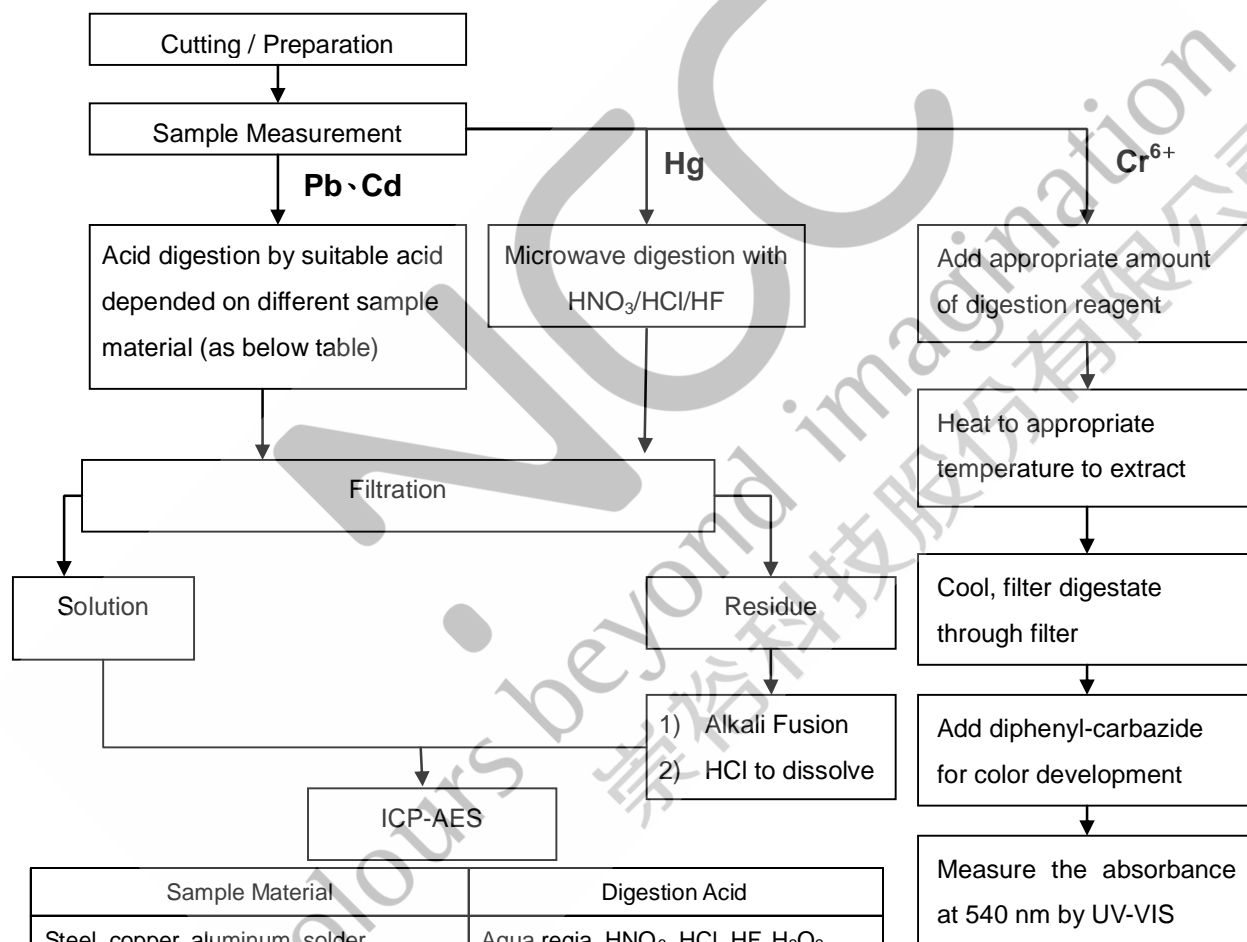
Cutting / Preparation

Sample Measurement

Pb、Cd

Hg

$Cr^{6+}$

Acid digestion by suitable acid depended on different sample material (as below table)

Microwave digestion with $HNO_3$/HCl/HF

Add appropriate amount of digestion reagent

Heat to appropriate temperature to extract

Filtration

Cool, filter digestate through filter

Solution

Residue

1) Alkali Fusion
2) HCl to dissolve

Add diphenyl-carbazide for color development

ICP-AES

Measure the absorbance at 540 nm by UV-VIS

| Sample Material | Digestion Acid |
|---|---|
| Steel, copper, aluminum, solder | Aqua regia, $HNO_3$, HCl, HF, $H_2O_2$ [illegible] |

colours beyond imagination

宗裕科技股份有限公司